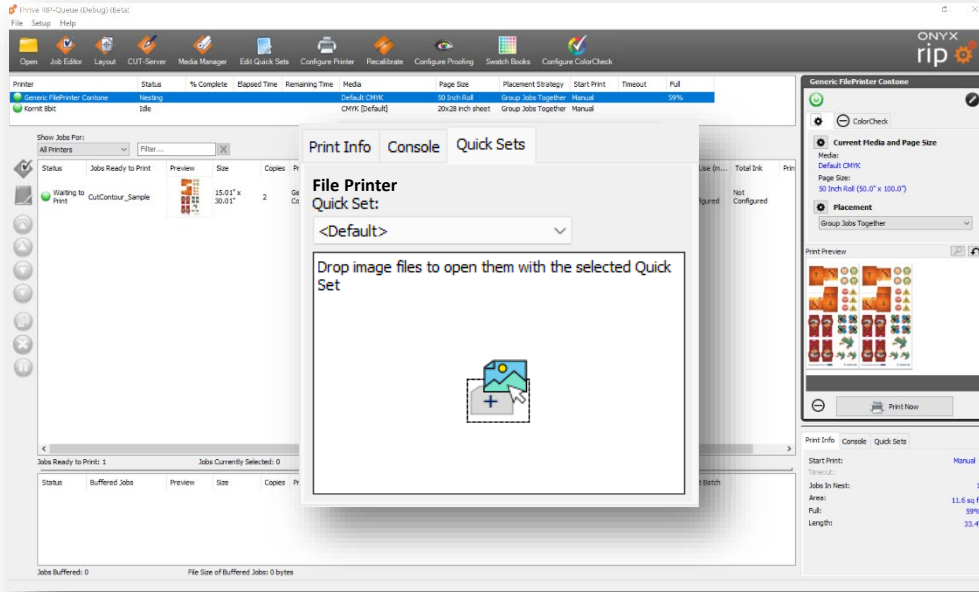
Thrive RIP-Queue (Debug) (Beta)
File Setup Help

Open Job Editor Layout CUT-Server Media Manager Edit Quick Sets Configure Printer Recalibrate Configure Proofing Swatch Books Configure ColorCheck

ONYX rip

| Printer | Status | % Complete | Elapsed Time | Remaining Time | Media | Page Size | Placement Strategy | Start Print | Timeout | Full |
|---|---|---|---|---|---|---|---|---|---|---|
| Generic FilePrinter Contone | Nesting | | | | Default CMYK | 50 Inch Roll | Group Jobs Together | Manual | | 59% |
| Komit 8bit | Idle | | | | CMYK [Default] | 20x28 inch sheet | Group Jobs Together | Manual | | |

Show Jobs For:
All Printers
Filter...

| Status | Jobs Ready to Print | Preview | Size | Copies | Pr |
|---|---|---|---|---|---|
| Waiting to Print | CutContour_Sample | | 15.01" x 30.01" | 2 | Ge Co |

Use (m... Total Ink Prin
Not Configured
figured

Jobs Ready to Print: 1
Jobs Currently Selected: 0

| Status | Buffered Jobs | Preview | Size | Copies | Pr |
|---|---|---|---|---|---|

Batch

Jobs Buffered: 0
File Size of Buffered Jobs: 0 bytes

Print Info Console Quick Sets
File Printer
Quick Set:
<Default>
Drop image files to open them with the selected Quick Set

Generic FilePrinter Contone
ColorCheck
Current Media and Page Size
Media:
Default CMYK
Page Size:
50 Inch Roll (50.0" x 100.0")
Placement
Group Jobs Together
Print Preview
Print Now

Print Info Console Quick Sets
Start Print: Manual
Timeout:
Jobs In Nest: 1
Area: 11.6 sq f
Full: 59%
Length: 33.4